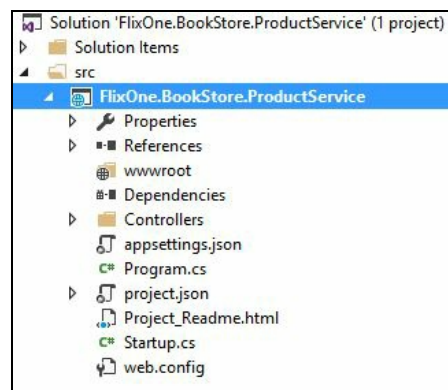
Solution 'FlixOne.BookStore.ProductService' (1 project)
Solution Items
src
FlixOne.BookStore.ProductService
Properties
References
wwwroot
Dependencies
Controllers
appsettings.json
C# Program.cs
project.json
Project_Readme.html
C# Startup.cs
web.config